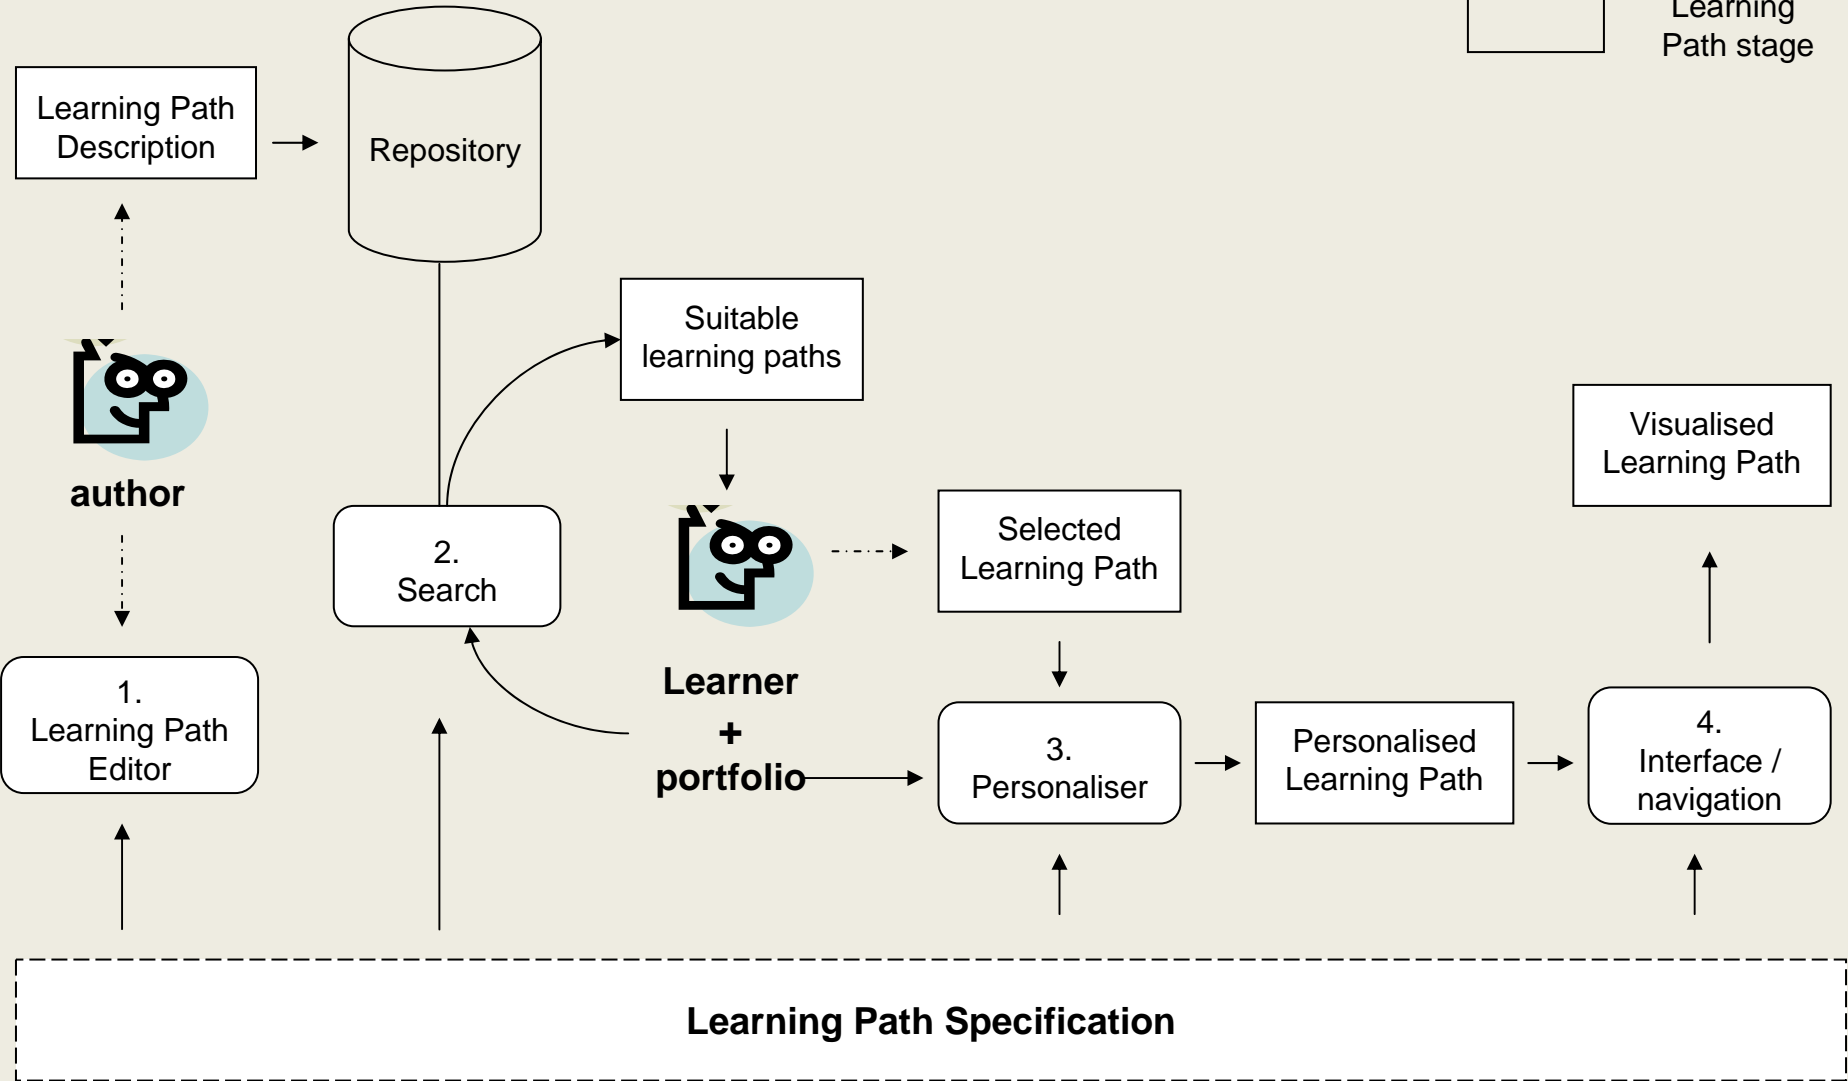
Learning Path stage

Learning Path Description

Repository

Suitable learning paths

Visualised Learning Path

author

2. Search

Selected Learning Path

1. Learning Path Editor

Learner + portfolio

3. Personaliser

Personalised Learning Path

4. Interface / navigation

Learning Path Specification